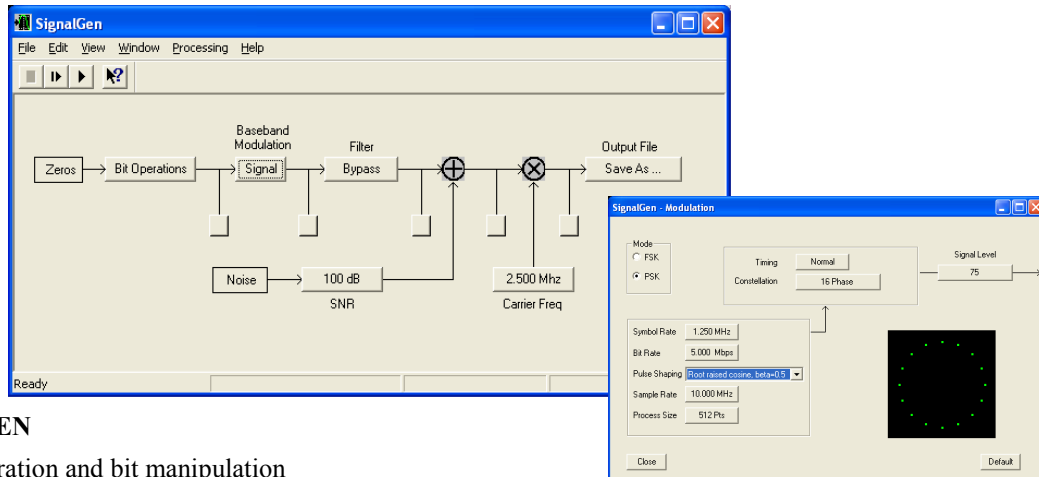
SignalGen

File Edit View Window Processing Help

Baseband Modulation

Filter

Output File

Zeros

Bit Operations

Signal

Bypass

Save As ...

Noise

100 dB

SNR

2.500 Mhz

Carrier Freq

Ready

EN

ration and bit manipulation

SignalGen - Modulation

Mode

FSK

PSK

Timing

Normal

Constellation

16 Phase

Signal Level

75

Symbol Rate

1.250 MHz

Bit Rate

5.000 Mbps

Pulse Shaping

Root raised cosine, beta=0.5

Sample Rate

10.000 MHz

Process Size

512 Pts

Close

Default